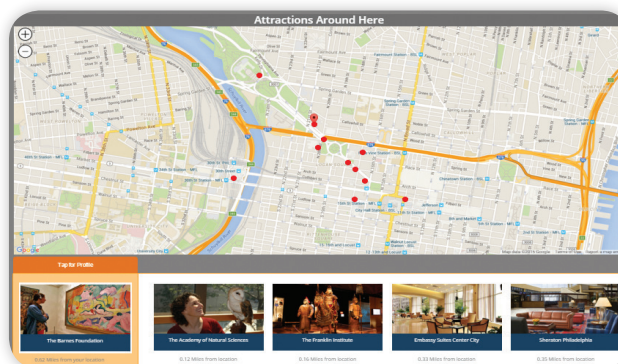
Attractions Around Here

+
−

Google

Map data ©2016 Google

Tap for Profile

The Barnes Foundation
0.02 Miles from your location

The Academy of Natural Sciences
0.12 Miles from location

The Franklin Institute
0.16 Miles from location

Embassy Suites Center City
0.33 Miles from location

Sheraton Philadelphia
0.35 Miles from location